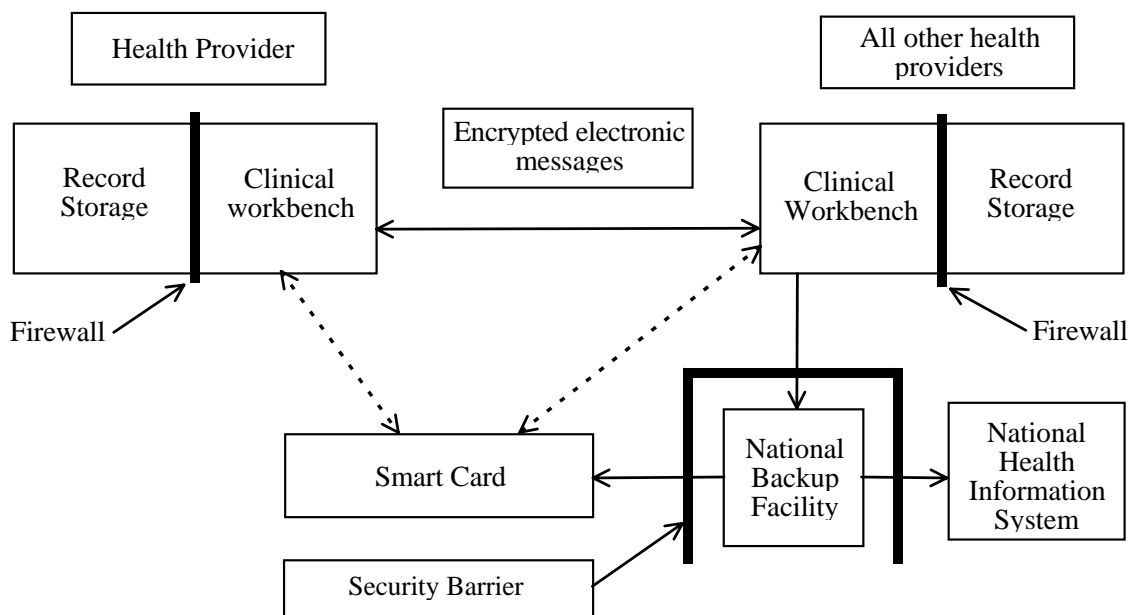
Health Provider

All other health providers

Record Storage

Clinical workbench

Encrypted electronic messages

Clinical Workbench

Record Storage

Firewall

Firewall

Smart Card

National Backup Facility

National Health Information System

Security Barrier